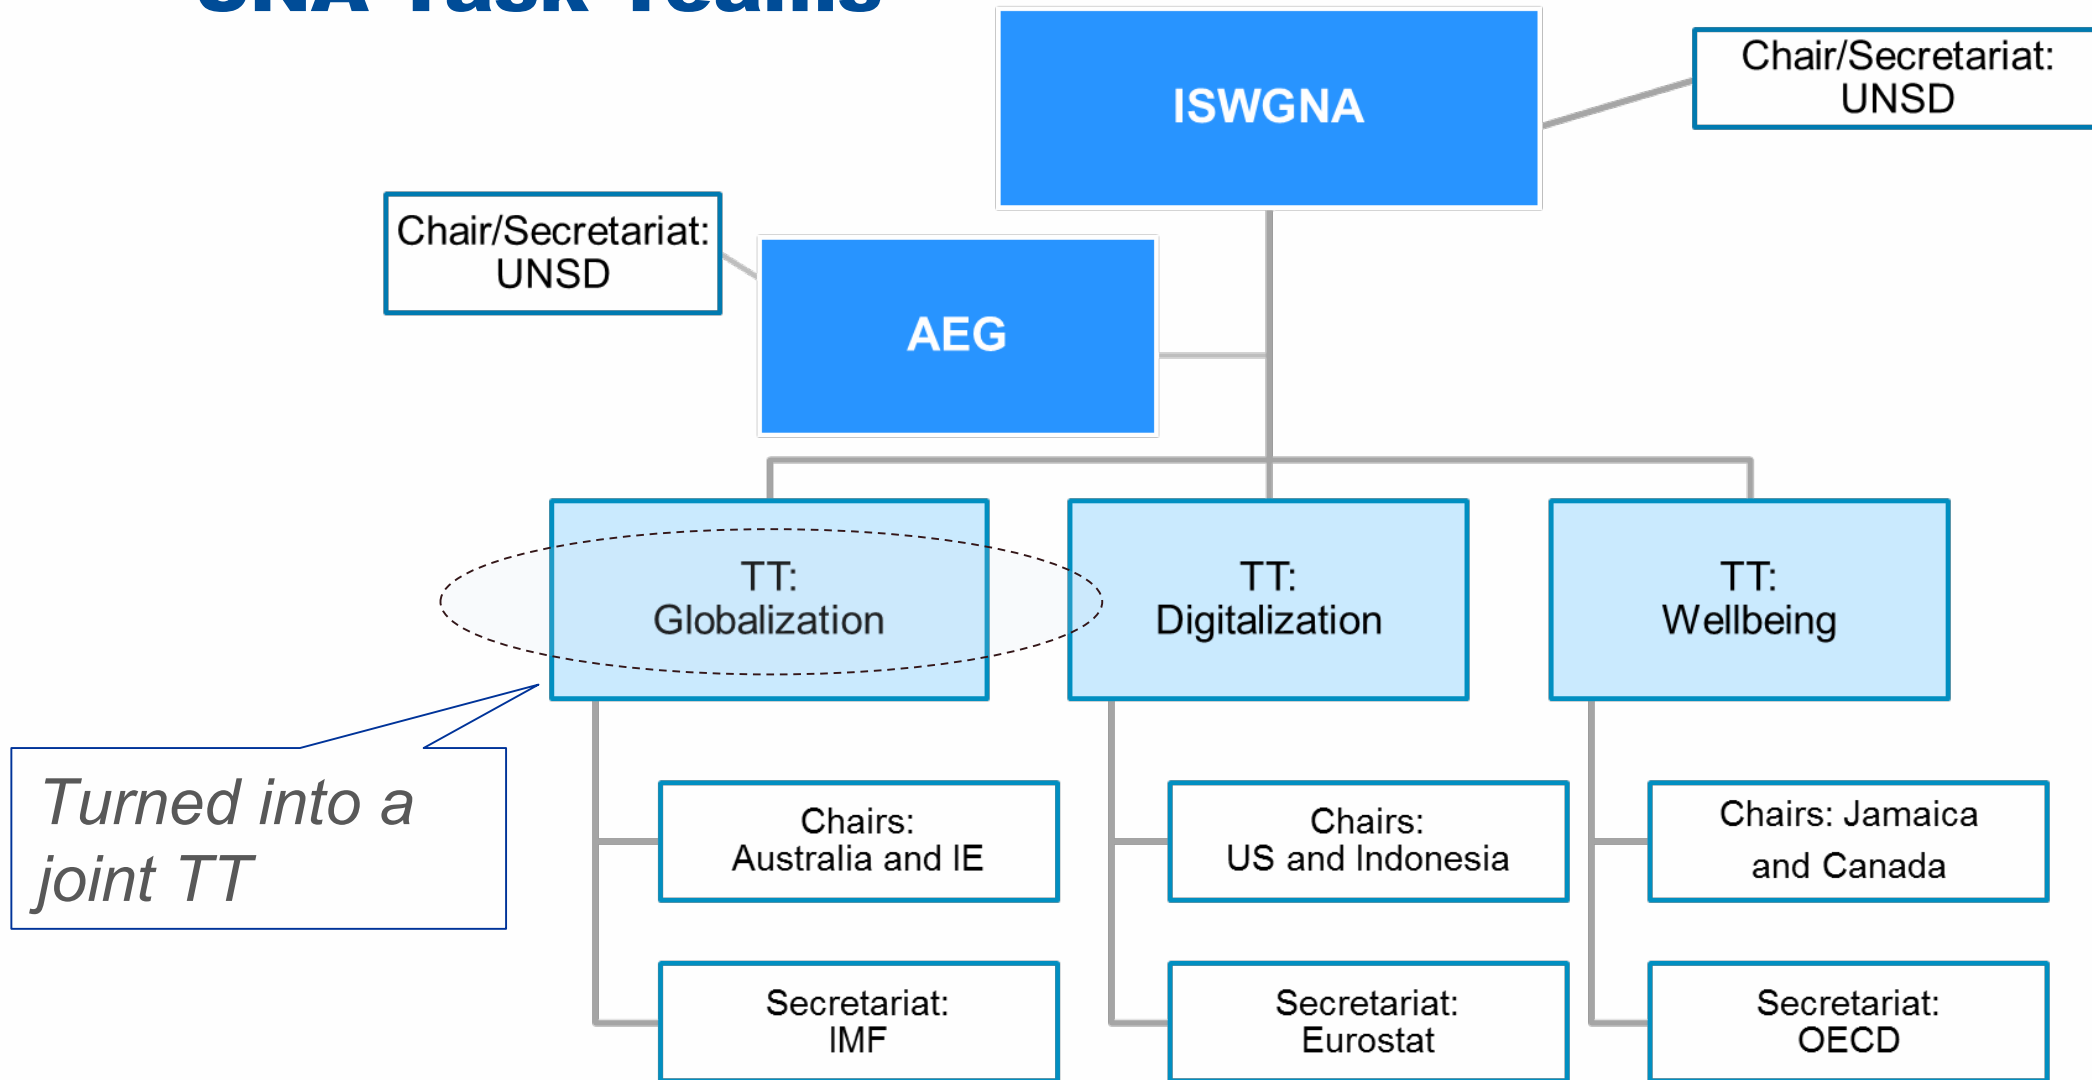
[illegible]

ISWGNA

Chair/Secretariat: UNSD

Chair/Secretariat: UNSD

AEG

TT: Globalization

TT: Digitalization

TT: Wellbeing

Turned into a joint TT

Chairs: Australia and IE

Chairs: US and Indonesia

Chairs: Jamaica and Canada

Secretariat: IMF

Secretariat: Eurostat

Secretariat: OECD